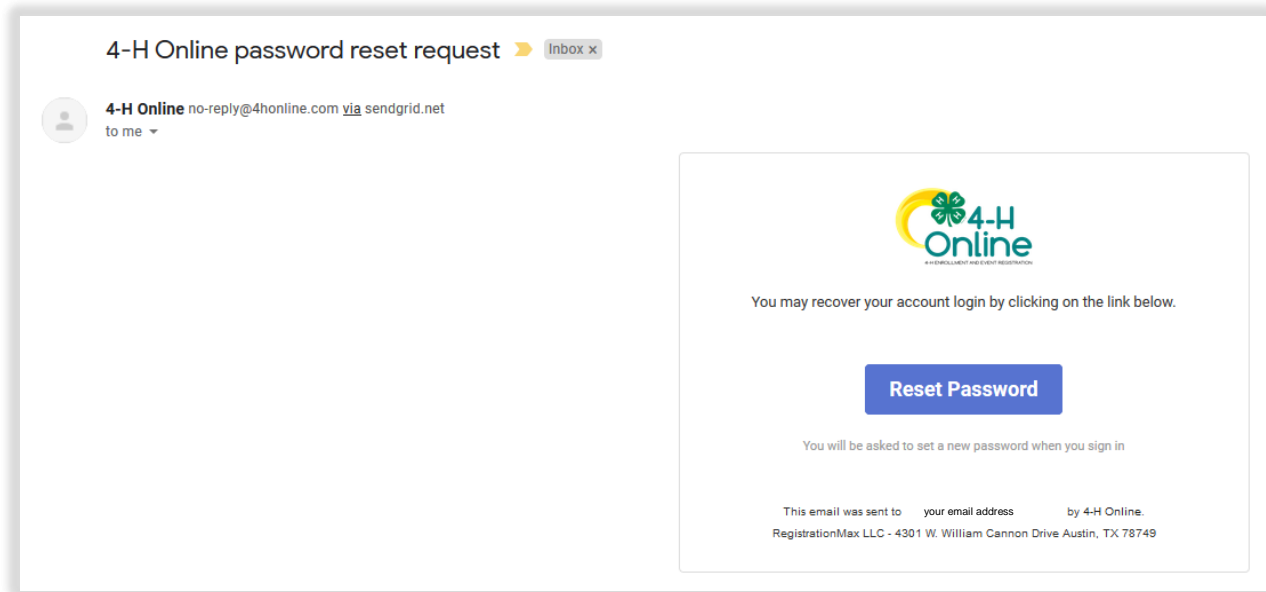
4-H Online password reset request Inbox ×

4-H Online no-reply@4honline.com via sendgrid.net
to me

4-H Online
4-H ENROLLMENT AND EVENT REGISTRATION

You may recover your account login by clicking on the link below.

Reset Password

You will be asked to set a new password when you sign in

This email was sent to your email address by 4-H Online.
RegistrationMax LLC - 4301 W. William Cannon Drive Austin, TX 78749